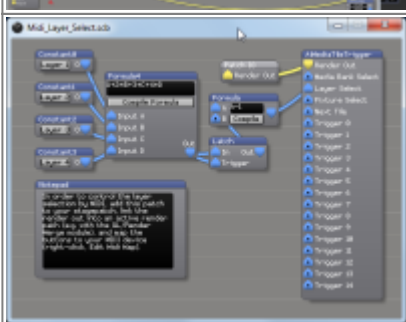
Midi_Layer_Select.scb

Constant8
Layer 1

Constant4
Layer 2

Constant2
Layer 3

Constant3
Layer 4

Formula4
Compile Formula
Input A
Input B
Input C
Input D
Out

Patch In
Render Out

Formula
A
B
Compile

Latch
In
Trigger
Out

AMediaFileTrigger
Render Out
Media Bank Select
Layer Select
Picture Select
Next File
Trigger 0
Trigger 1
Trigger 2
Trigger 3
Trigger 4
Trigger 5
Trigger 6
Trigger 7
Trigger 8
Trigger 9
Trigger 10
Trigger 11
Trigger 12
Trigger 13
Trigger 14

Notepad
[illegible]